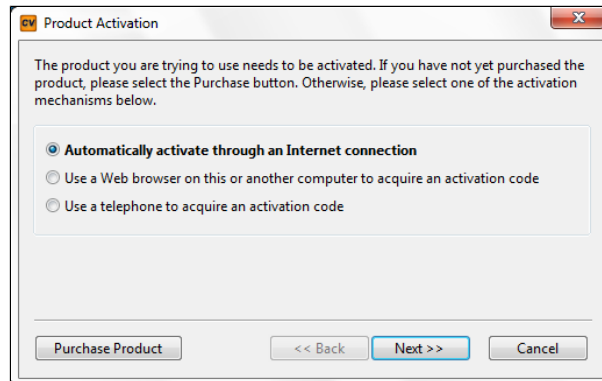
CV Product Activation

The product you are trying to use needs to be activated. If you have not yet purchased the product, please select the Purchase button. Otherwise, please select one of the activation mechanisms below.

Automatically activate through an Internet connection

Use a Web browser on this or another computer to acquire an activation code

Use a telephone to acquire an activation code

Purchase Product

<< Back

Next >>

Cancel